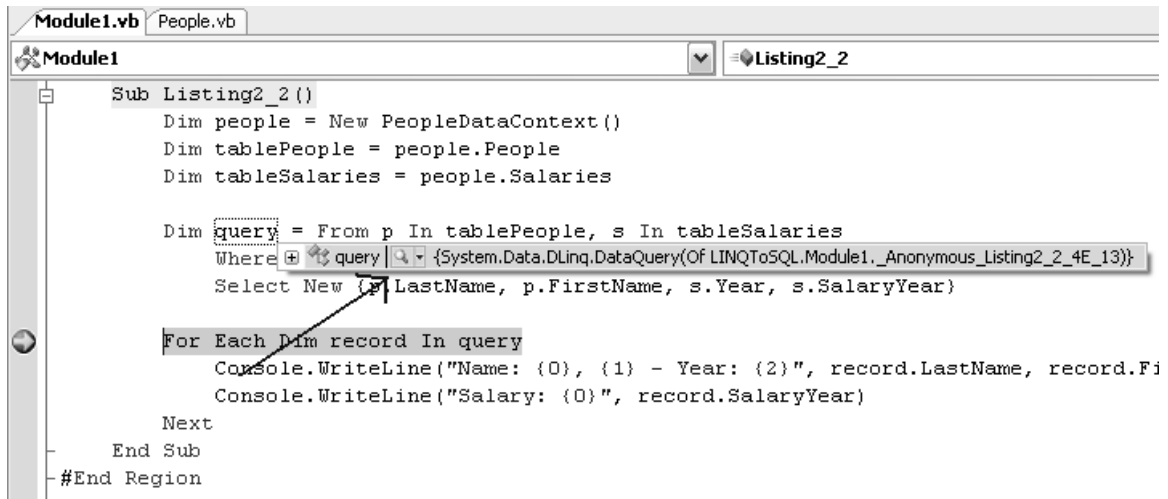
Module1.vb People.vb

Module1

Listing2_2

Sub Listing2_2()
Dim people = New PeopleDataContext()
Dim tablePeople = people.People
Dim tableSalaries = people.Salaries

Dim query = From p In tablePeople, s In tableSalaries
Where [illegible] query {System.Data.DLinq.DataQuery(Of LINQToSQL.Module1._Anonymous_Listing2_2_4E_13)}
Select New {p.LastName, p.FirstName, s.Year, s.SalaryYear}

For Each Dim record In query
Console.WriteLine("Name: {0}, {1} - Year: {2}", record.LastName, record.Fi
Console.WriteLine("Salary: {0}", record.SalaryYear)
Next
End Sub
#End Region